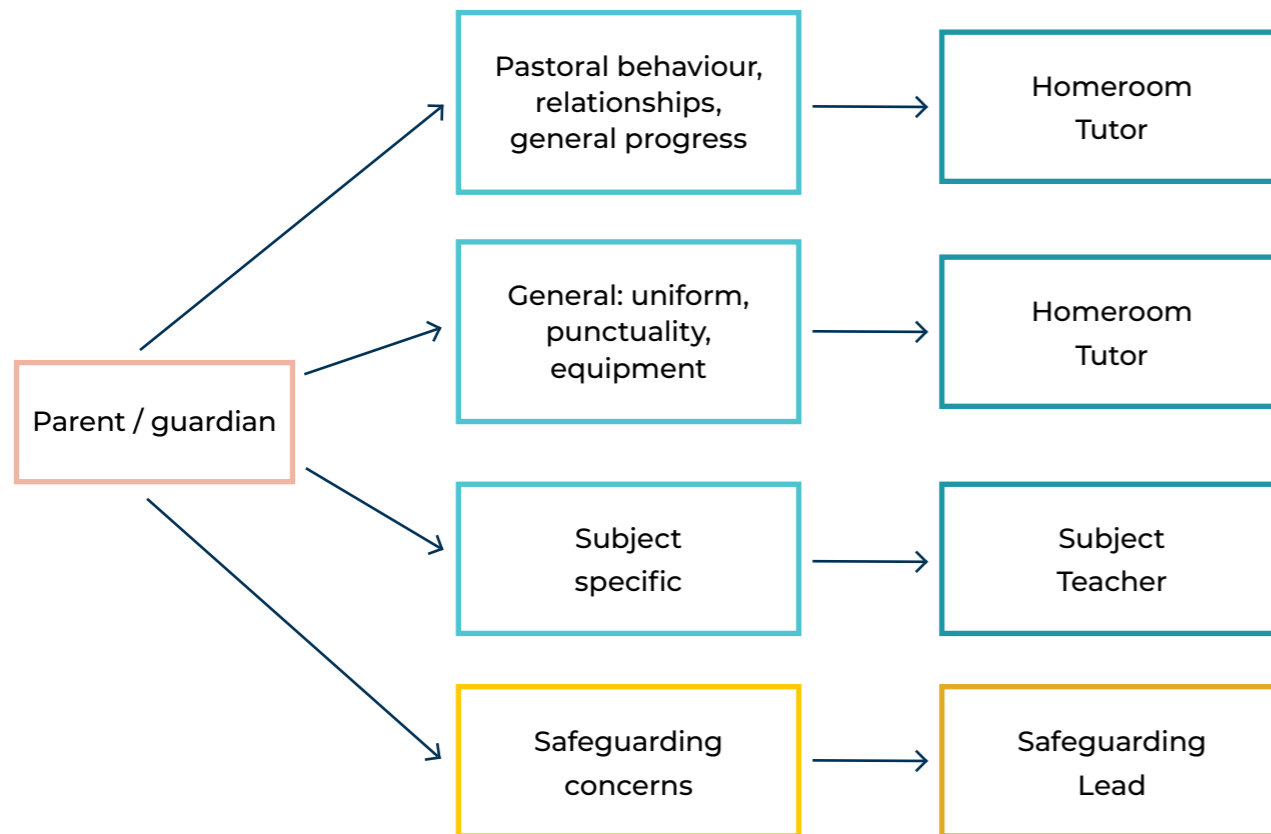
Parent / guardian

Pastoral behaviour, relationships, general progress

Homeroom Tutor

General: uniform, punctuality, equipment

Homeroom Tutor

Subject specific

Subject Teacher

Safeguarding concerns

Safeguarding Lead